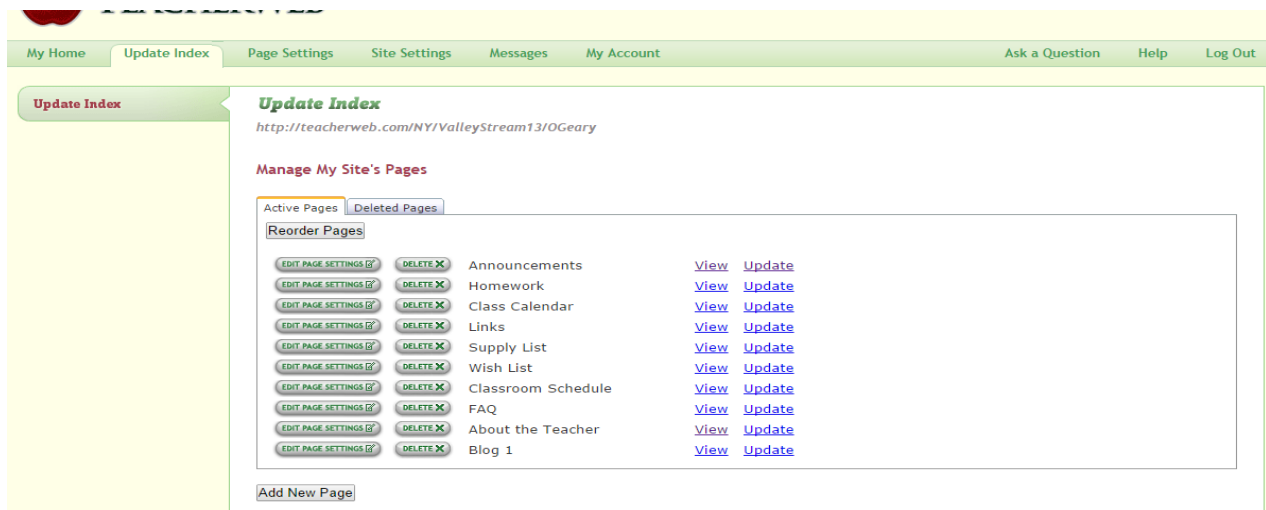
TEACHERWEB

My Home | Update Index | Page Settings | Site Settings | Messages | My Account | Ask a Question | Help | Log Out

Update Index

Update Index

http://teacherweb.com/NY/ValleyStream13/OGeary

Manage My Site's Pages

Active Pages | Deleted Pages

Reorder Pages

| | | | | |
|---|---|---|---|---|
| EDIT PAGE SETTINGS | DELETE | Announcements | View | Update |
| EDIT PAGE SETTINGS | DELETE | Homework | View | Update |
| EDIT PAGE SETTINGS | DELETE | Class Calendar | View | Update |
| EDIT PAGE SETTINGS | DELETE | Links | View | Update |
| EDIT PAGE SETTINGS | DELETE | Supply List | View | Update |
| EDIT PAGE SETTINGS | DELETE | Wish List | View | Update |
| EDIT PAGE SETTINGS | DELETE | Classroom Schedule | View | Update |
| EDIT PAGE SETTINGS | DELETE | FAQ | View | Update |
| EDIT PAGE SETTINGS | DELETE | About the Teacher | View | Update |
| EDIT PAGE SETTINGS | DELETE | Blog 1 | View | Update |

Add New Page